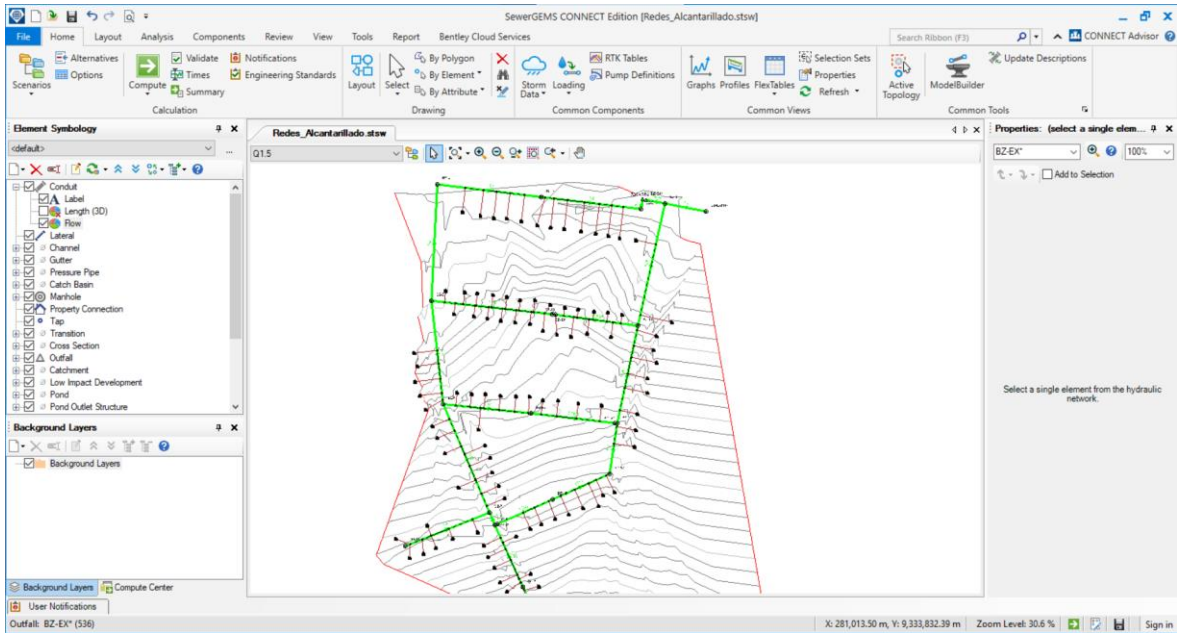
SewerGEMS CONNECT Edition [Redes_Alcantarillado.stsw]

File Home Layout Analysis Components Review View Tools Report Bentley Cloud Services

Search Ribbon (F3)

CONNECT Advisor

Scenarios Alternatives Options Compute Validate Times Summary Notifications Engineering Standards

Calculation

Layout Select By Polygon By Element By Attribute

Drawing

Storm Data Loading RTK Tables Pump Definitions

Common Components

Graphs Profiles FlexTables Selection Sets Properties Refresh

Common Views

Active Topology ModelBuilder Update Descriptions

Common Tools

Element Symbology

<default>

Conduit
Label
Length (3D)
Flow
Lateral
Channel
Gutter
Pressure Pipe
Catch Basin
Manhole
Property Connection
Tap
Transition
Cross Section
Outfall
Catchment
Low Impact Development
Pond
Pond Outlet Structure

Background Layers

Background Layers

Background Layers Compute Center

User Notifications

Redes_Alcantarillado.stsw

Q1.5

Properties: (select a single elem...

BZ-EX*

100%

Add to Selection

Select a single element from the hydraulic network.

Outfall: BZ-EX* (536)

X: 281,013.50 m, Y: 9,333,832.39 m Zoom Level: 30.6 % Sign in